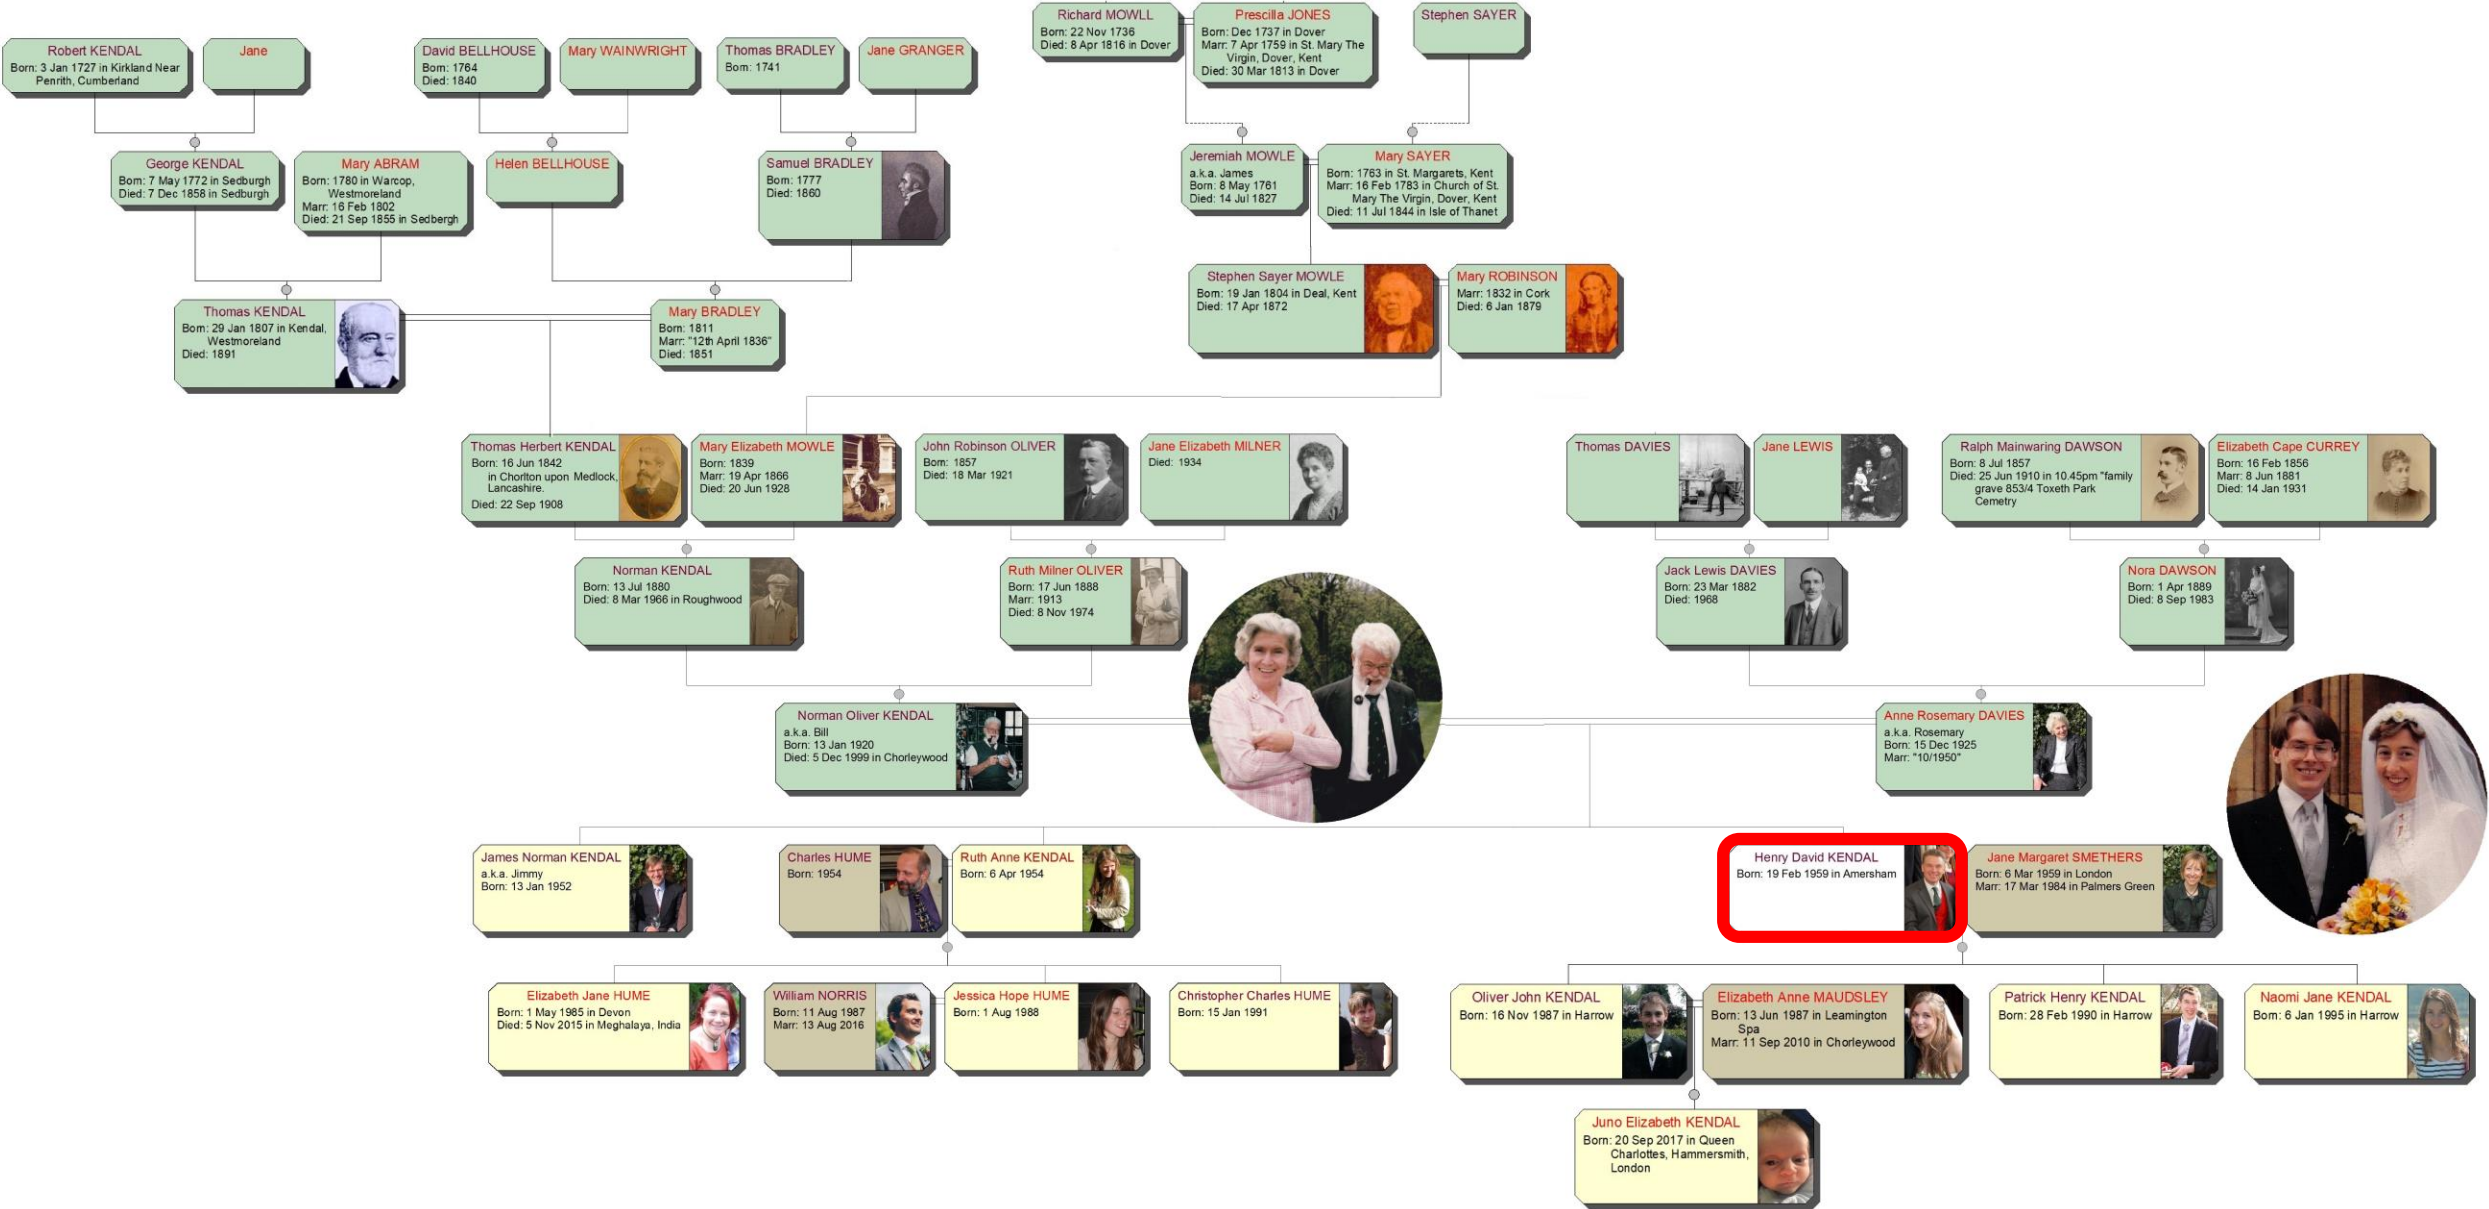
Richard MOWLL
Born: 22 Nov 1736
Died: 8 Apr 1816 in Dover

Prescilla JONES
Born: Dec 1737 in Dover
Marr: 7 Apr 1759 in St. Mary The Virgin, Dover, Kent
Died: 30 Mar 1813 in Dover

Stephen SAYER

Robert KENDAL
Born: 3 Jan 1727 in Kirkland Near Penrith, Cumberland

Jane

David BELLHOUSE
Born: 1764
Died: 1840

Mary WAINWRIGHT

Thomas BRADLEY
Born: 1741

Jane GRANGER

George KENDAL
Born: 7 May 1772 in Sedburgh
Died: 7 Dec 1858 in Sedburgh

Mary ABRAM
Born: 1780 in Warcop, Westmoreland
Marr: 16 Feb 1802
Died: 21 Sep 1855 in Sedbergh

Helen BELLHOUSE

Samuel BRADLEY
Born: 1777
Died: 1860

Jeremiah MOWLE
a.k.a. James
Born: 8 May 1761
Died: 14 Jul 1827

Mary SAYER
Born: 1763 in St. Margarets, Kent
Marr: 16 Feb 1783 in Church of St. Mary The Virgin, Dover, Kent
Died: 11 Jul 1844 in Isle of Thanet

Stephen Sayer MOWLE
Born: 19 Jan 1804 in Deal, Kent
Died: 17 Apr 1872

Mary ROBINSON
Marr: 1832 in Cork
Died: 6 Jan 1879

Thomas KENDAL
Born: 29 Jan 1807 in Kendal, Westmoreland
Died: 1891

Mary BRADLEY
Born: 1811
Marr: "12th April 1836"
Died: 1851

Thomas Herbert KENDAL
Born: 16 Jun 1842 in Chorlton upon Medlock, Lancashire.
Died: 22 Sep 1908

Mary Elizabeth MOWLE
Born: 1839
Marr: 19 Apr 1866
Died: 20 Jun 1928

John Robinson OLIVER
Born: 1857
Died: 18 Mar 1921

Jane Elizabeth MILNER
Died: 1934

Thomas DAVIES

Jane LEWIS

Ralph Mainwaring DAWSON
Born: 8 Jul 1857
Died: 25 Jun 1910 in 10.45pm "family grave 853/4 Toxeth Park Cemetry

Elizabeth Cape CURREY
Born: 16 Feb 1856
Marr: 8 Jun 1881
Died: 14 Jan 1931

Norman KENDAL
Born: 13 Jul 1880
Died: 8 Mar 1966 in Roughwood

Ruth Milner OLIVER
Born: 17 Jun 1888
Marr: 1913
Died: 8 Nov 1974

Jack Lewis DAVIES
Born: 23 Mar 1882
Died: 1968

Nora DAWSON
Born: 1 Apr 1889
Died: 8 Sep 1983

Norman Oliver KENDAL
a.k.a. Bill
Born: 13 Jan 1920
Died: 5 Dec 1999 in Chorleywood

Anne Rosemary DAVIES
a.k.a. Rosemary
Born: 15 Dec 1925
Marr: "10/1950"

James Norman KENDAL
a.k.a. Jimmy
Born: 13 Jan 1952

Charles HUME
Born: 1954

Ruth Anne KENDAL
Born: 6 Apr 1954

Henry David KENDAL
Born: 19 Feb 1959 in Amersham

Jane Margaret SMETHERS
Born: 6 Mar 1959 in London
Marr: 17 Mar 1984 in Palmers Green

Elizabeth Jane HUME
Born: 1 May 1985 in Devon
Died: 5 Nov 2015 in Meghalaya, India

William NORRIS
Born: 11 Aug 1987
Marr: 13 Aug 2016

Jessica Hope HUME
Born: 1 Aug 1988

Christopher Charles HUME
Born: 15 Jan 1991

Oliver John KENDAL
Born: 16 Nov 1987 in Harrow

Elizabeth Anne MAUDSLEY
Born: 13 Jun 1987 in Leamington Spa
Marr: 11 Sep 2010 in Chorleywood

Patrick Henry KENDAL
Born: 28 Feb 1990 in Harrow

Naomi Jane KENDAL
Born: 6 Jan 1995 in Harrow

Juno Elizabeth KENDAL
Born: 20 Sep 2017 in Queen Charlottes, Hammersmith, London